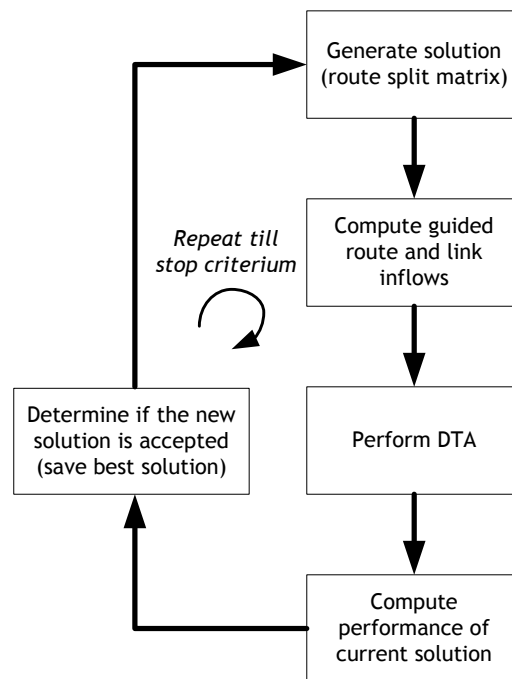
Generate solution (route split matrix)

Compute guided route and link inflows

Perform DTA

Compute performance of current solution

Determine if the new solution is accepted (save best solution)

Repeat till stop criterium